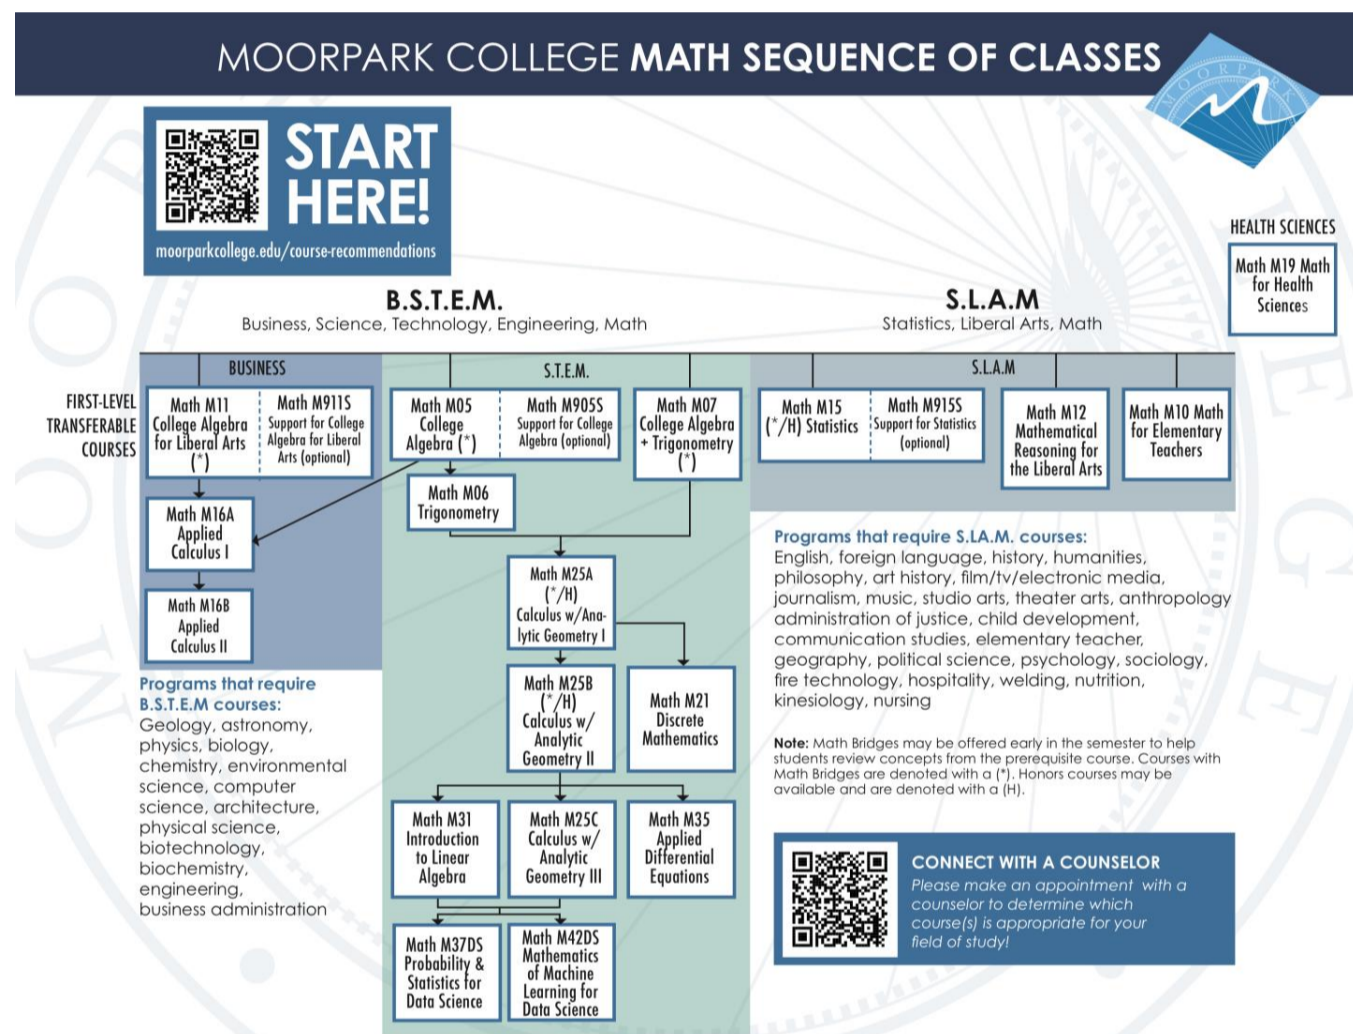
MOORPARK COLLEGE MATH SEQUENCE OF CLASSES

MOORPARK

START HERE!
moorparkcollege.edu/course-recommendations

HEALTH SCIENCES
Math M19 Math for Health Sciences

B.S.T.E.M.
Business, Science, Technology, Engineering, Math

S.L.A.M
Statistics, Liberal Arts, Math

FIRST-LEVEL TRANSFERABLE COURSES

BUSINESS

Math M11 College Algebra for Liberal Arts (*)

Math M911S Support for College Algebra for Liberal Arts (optional)

Math M16A Applied Calculus I

Math M16B Applied Calculus II

S.T.E.M.

Math M05 College Algebra (*)

Math M905S Support for College Algebra (optional)

Math M07 College Algebra + Trigonometry (*)

Math M06 Trigonometry

Math M25A (*/H) Calculus w/Analytic Geometry I

Math M25B (*/H) Calculus w/ Analytic Geometry II

Math M21 Discrete Mathematics

Math M31 Introduction to Linear Algebra

Math M25C Calculus w/ Analytic Geometry III

Math M35 Applied Differential Equations

Math M37DS Probability & Statistics for Data Science

Math M42DS Mathematics of Machine Learning for Data Science

S.L.A.M

Math M15 (*/H) Statistics

Math M915S Support for Statistics (optional)

Math M12 Mathematical Reasoning for the Liberal Arts

Math M10 Math for Elementary Teachers

Programs that require B.S.T.E.M courses:
Geology, astronomy, physics, biology, chemistry, environmental science, computer science, architecture, physical science, biotechnology, biochemistry, engineering, business administration

Programs that require S.LA.M. courses:
English, foreign language, history, humanities, philosophy, art history, film/tv/electronic media, journalism, music, studio arts, theater arts, anthropology administration of justice, child development, communication studies, elementary teacher, geography, political science, psychology, sociology, fire technology, hospitality, welding, nutrition, kinesiology, nursing

Note: Math Bridges may be offered early in the semester to help students review concepts from the prerequisite course. Courses with Math Bridges are denoted with a (*). Honors courses may be available and are denoted with a (H).

CONNECT WITH A COUNSELOR
Please make an appointment with a counselor to determine which course(s) is appropriate for your field of study!